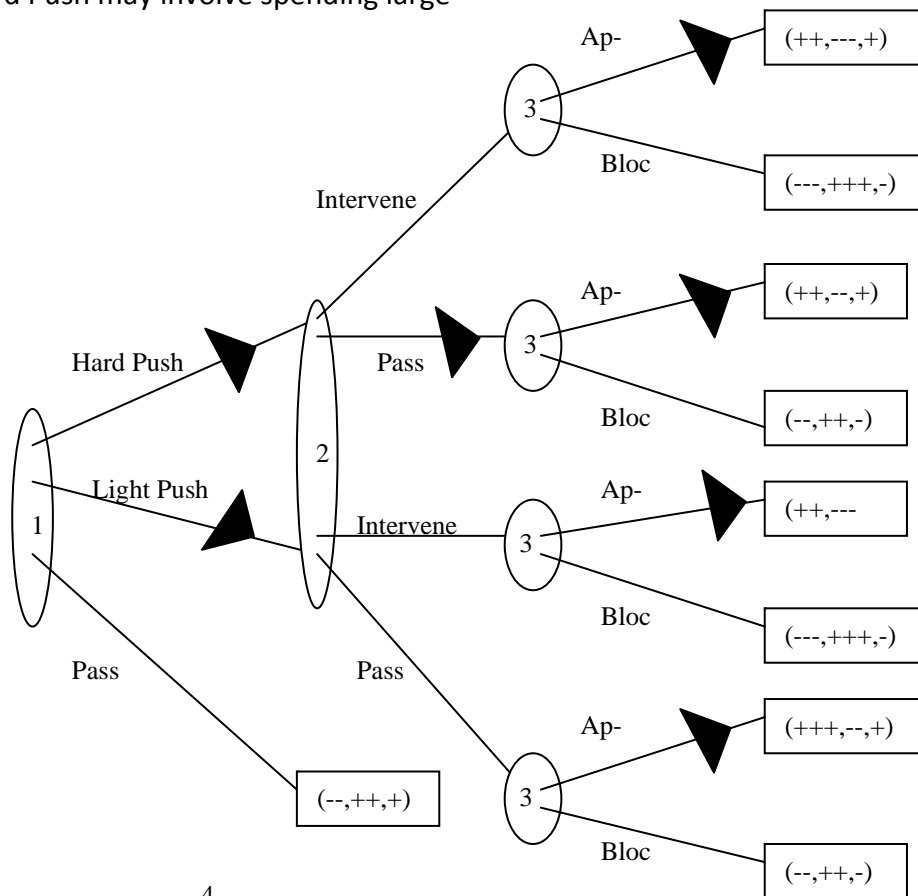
d Push may involve spending large

Ap-

(++,---,+)

3

Bloc

(---,+++,-)

Intervene

Ap-

(++,--,+)

Hard Push

Pass

3

Bloc

(--,++,-)

2

Light Push

Ap-

1

Intervene

(++,---

3

Bloc

(---,+++,-)

Pass

Pass

Ap-

(+++,--,+)

(--,++,+)

3

Bloc

(--,++,-)

4